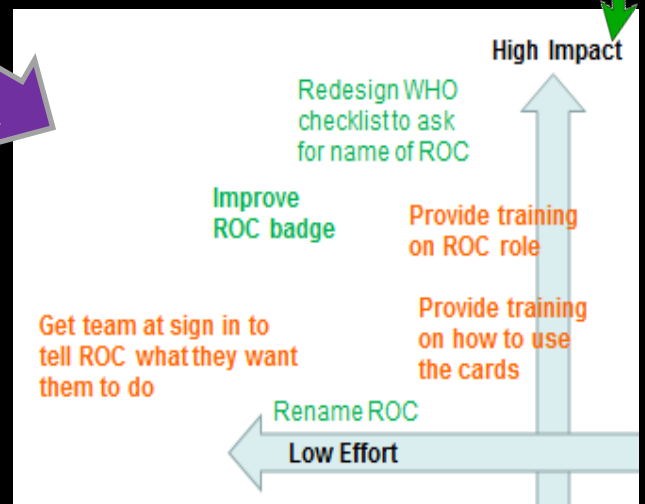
High Impact

Redesign WHO checklist to ask for name of ROC

Improve ROC badge

Provide training on ROC role

Provide training on how to use the cards

Get team at sign in to tell ROC what they want them to do

Rename ROC

Low Effort